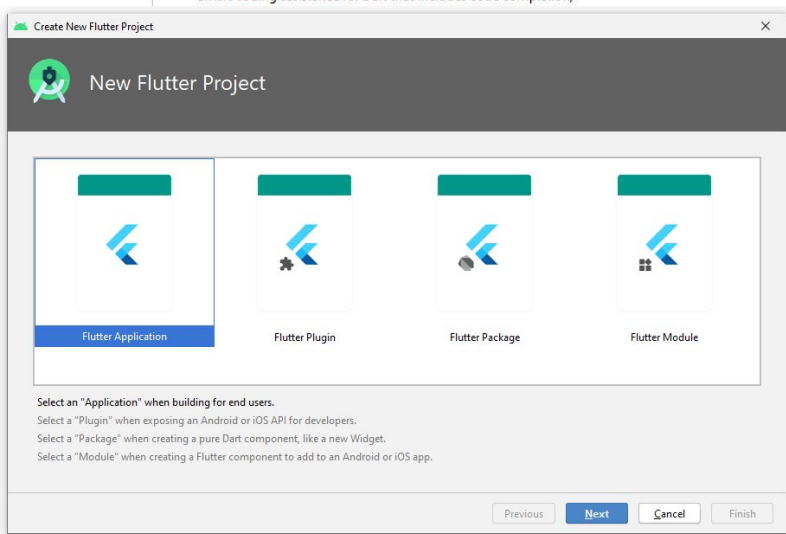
Create New Flutter Project

New Flutter Project

Flutter Application

Flutter Plugin

Flutter Package

Flutter Module

Select an "Application" when building for end users.

Select a "Plugin" when exposing an Android or iOS API for developers.

Select a "Package" when creating a pure Dart component, like a new Widget.

Select a "Module" when creating a Flutter component to add to an Android or iOS app.

Previous

Next

Cancel

Finish